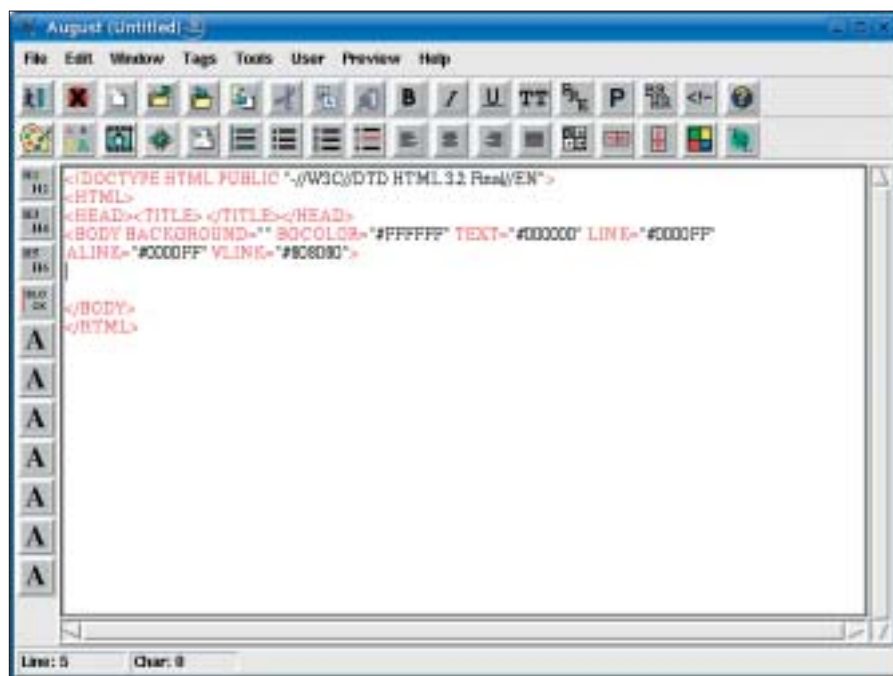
August (Untitled)

File Edit Window Tags Tools User Preview Help

B I U TT P <!--

A
A
A
A
A
A
A

<!DOCTYPE HTML PUBLIC "-//W3C//DTD HTML 3.2 Final//EN">
<HTML>
<HEAD><TITLE></TITLE></HEAD>
<BODY BACKGROUND="" BGCOLOR="#FFFFFF" TEXT="#000000" LINK="#0000FF" ALINK="#0000FF" VLINK="#808080">

</BODY>
</HTML>

Line: 5 Char: 0